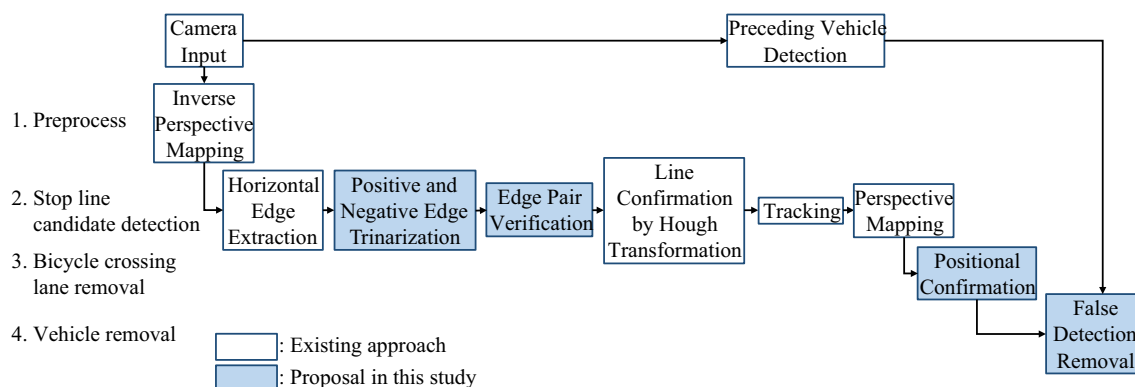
Camera Input

Preceding Vehicle Detection

1. Preprocess

Inverse Perspective Mapping

2. Stop line candidate detection

Horizontal Edge Extraction

Positive and Negative Edge Trinarization

Edge Pair Verification

Line Confirmation by Hough Transformation

Tracking

Perspective Mapping

3. Bicycle crossing lane removal

Positional Confirmation

4. Vehicle removal

False Detection Removal

: Existing approach

: Proposal in this study